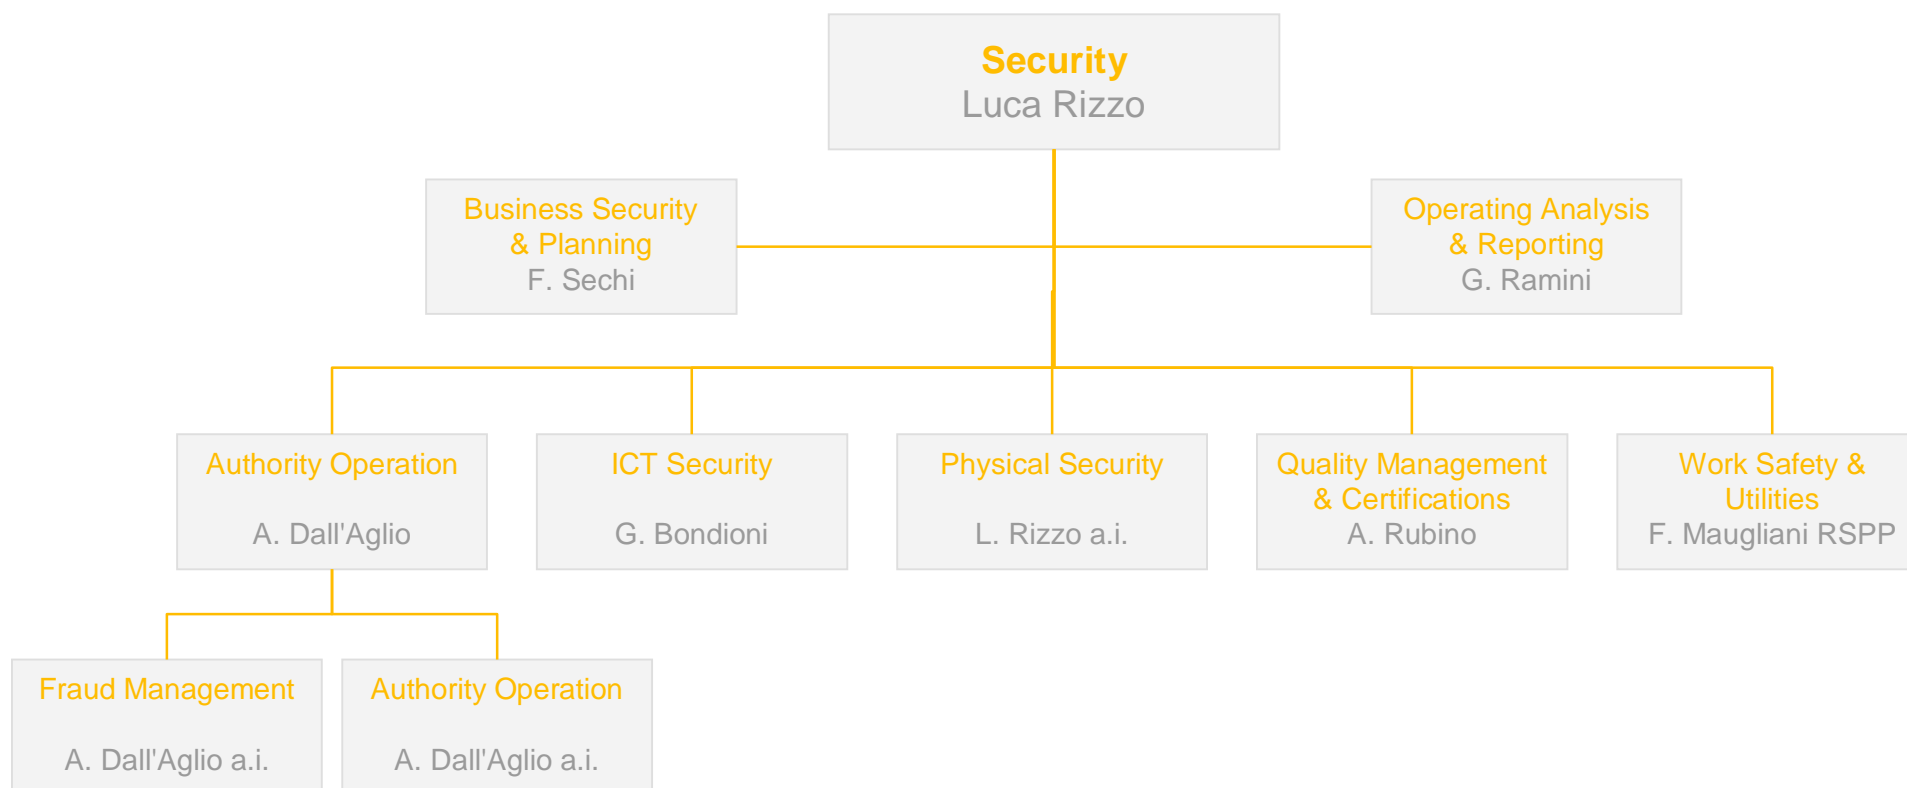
Security
Luca Rizzo

Business Security & Planning
F. Sechi

Operating Analysis & Reporting
G. Ramini

Authority Operation
A. Dall'Aglio

ICT Security
G. Bondioni

Physical Security
L. Rizzo a.i.

Quality Management & Certifications
A. Rubino

Work Safety & Utilities
F. Maugliani RSPP

Fraud Management
A. Dall'Aglio a.i.

Authority Operation
A. Dall'Aglio a.i.